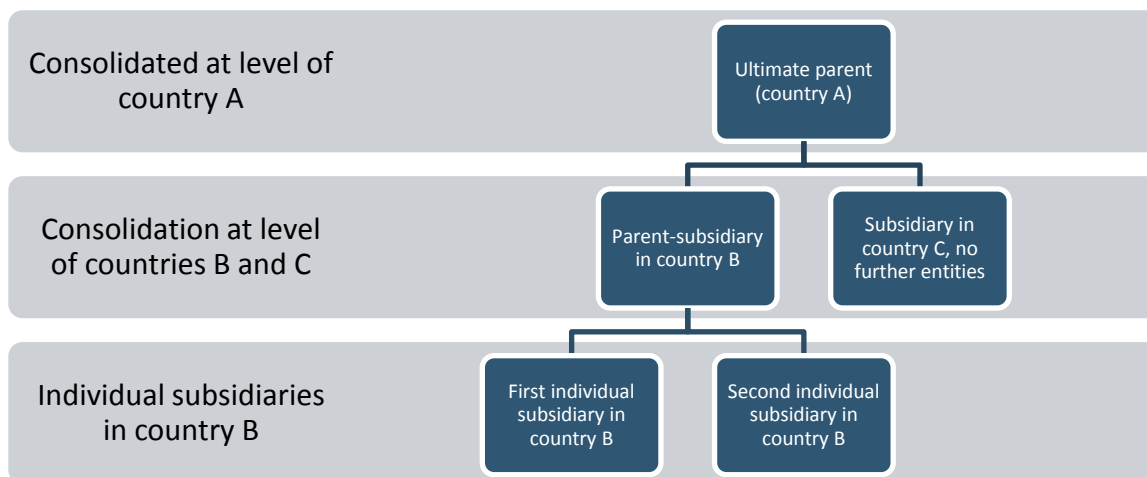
Consolidated at level of country A

Ultimate parent (country A)

Consolidation at level of countries B and C

Parent-subsidiary in country B

Subsidiary in country C, no further entities

Individual subsidiaries in country B

First individual subsidiary in country B

Second individual subsidiary in country B